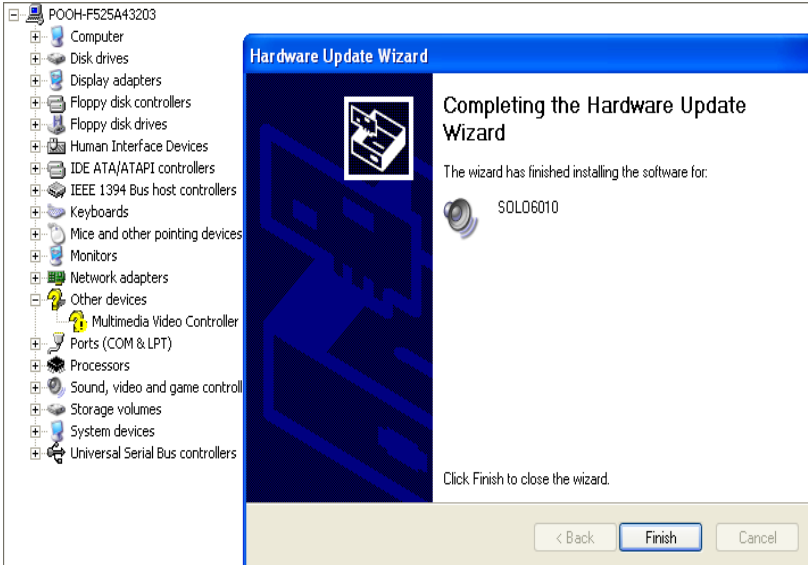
POOH-F525A43203
Computer
Disk drives
Display adapters
Floppy disk controllers
Floppy disk drives
Human Interface Devices
IDE ATA/ATAPI controllers
IEEE 1394 Bus host controllers
Keyboards
Mice and other pointing devices
Monitors
Network adapters
Other devices
Multimedia Video Controller
Ports (COM & LPT)
Processors
Sound, video and game controll
Storage volumes
System devices
Universal Serial Bus controllers

Hardware Update Wizard

Completing the Hardware Update Wizard

The wizard has finished installing the software for:

SOLO6010

Click Finish to close the wizard.

< Back
Finish
Cancel